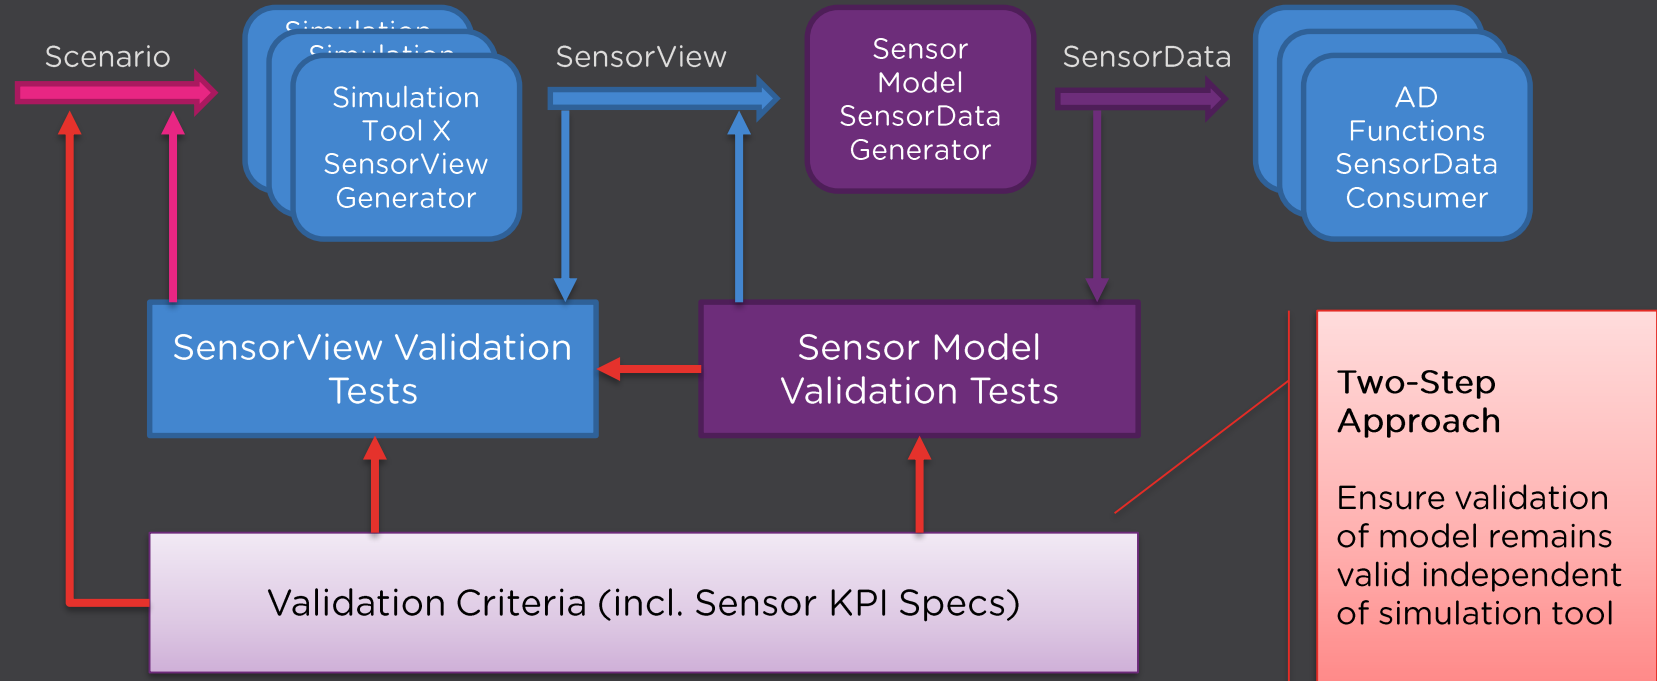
Scenario

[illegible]
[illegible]
Simulation Tool X SensorView Generator

SensorView

Sensor Model SensorData Generator

SensorData

AD Functions SensorData Consumer

SensorView Validation Tests

Sensor Model Validation Tests

Two-Step Approach

Ensure validation of model remains valid independent of simulation tool

Validation Criteria (incl. Sensor KPI Specs)